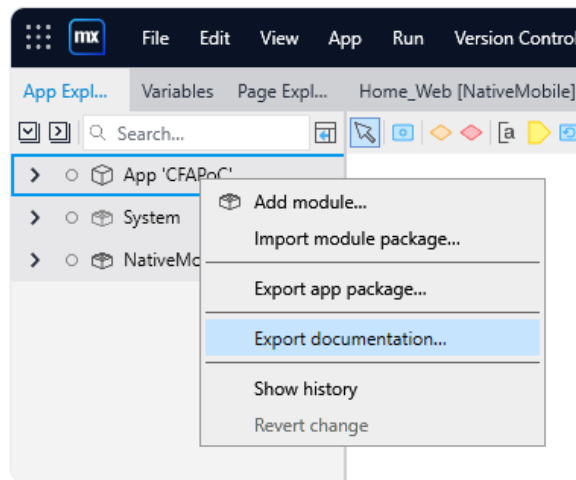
mx File Edit View App Run Version Control

App Expl... Variables Page Expl... Home_Web [NativeMobile]

Search...

App 'CFAPoC'

System

NativeMo

Add module...

Import module package...

Export app package...

Export documentation...

Show history

Revert change